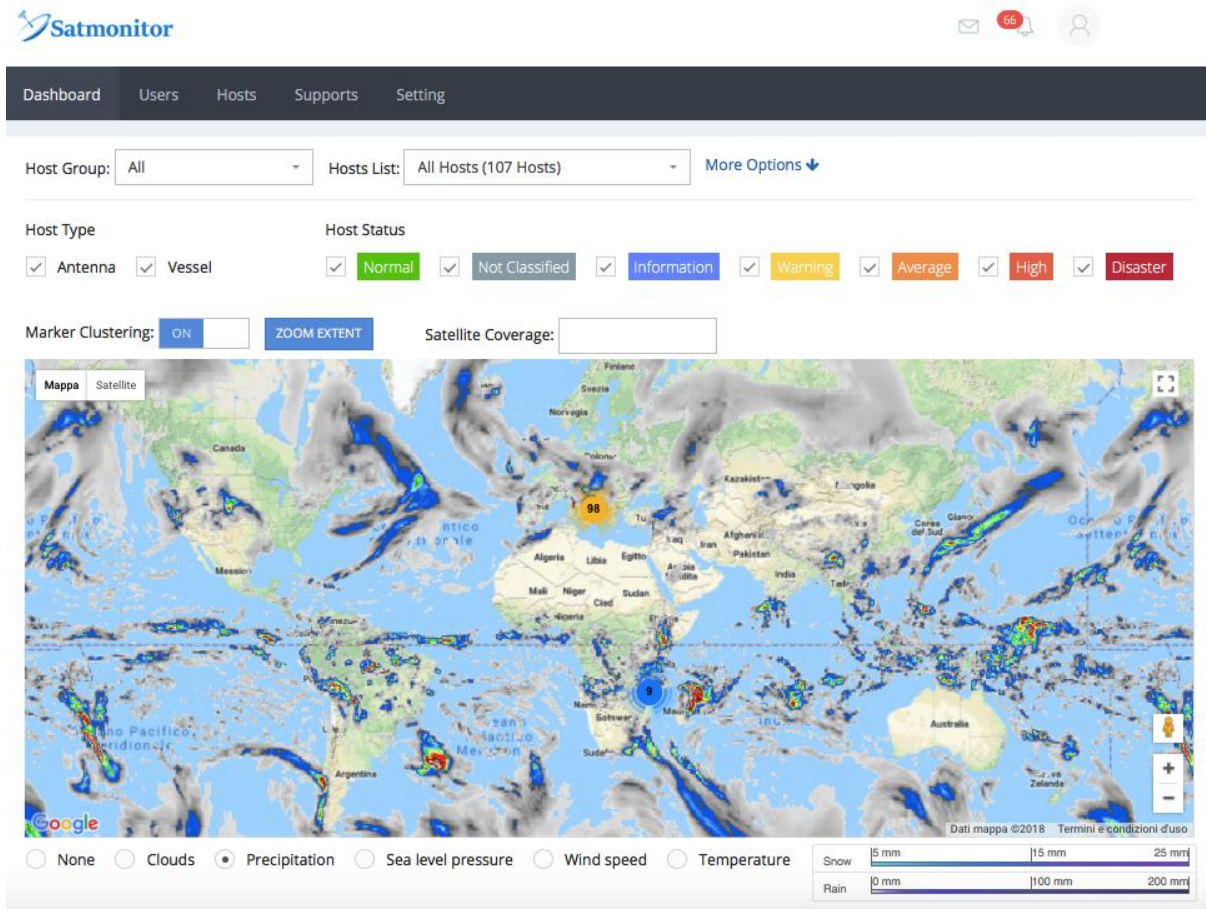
Satmonitor

66

Dashboard Users Hosts Supports Setting

Host Group: All

Hosts List: All Hosts (107 Hosts)

More Options

Host Type

Antenna Vessel

Host Status

Normal Not Classified Information Warning Average High Disaster

Marker Clustering: ON

ZOOM EXTENT

Satellite Coverage:

Mappa Satellite

Finland
Svezia
Norvegia
Canada
Kazakistan
Mongolia
Corea del Sud
Giapp
Afghanistan
Iran
Iraq
Pakistan
India
Algeria
Libia
Egitto
Arabia Saudita
Messico
Mali
Niger
Ciad
Sudan
Nigeria
Botswana
Sudafrica
Australia
Argentina
Nuova Zelanda

98

9

Google

Dati mappa ©2018 Termini e condizioni d'uso

None Clouds Precipitation Sea level pressure Wind speed Temperature

| Snow | 5 mm | 15 mm | 25 mm |
|---|---|---|---|
| Rain | 0 mm | 100 mm | 200 mm |